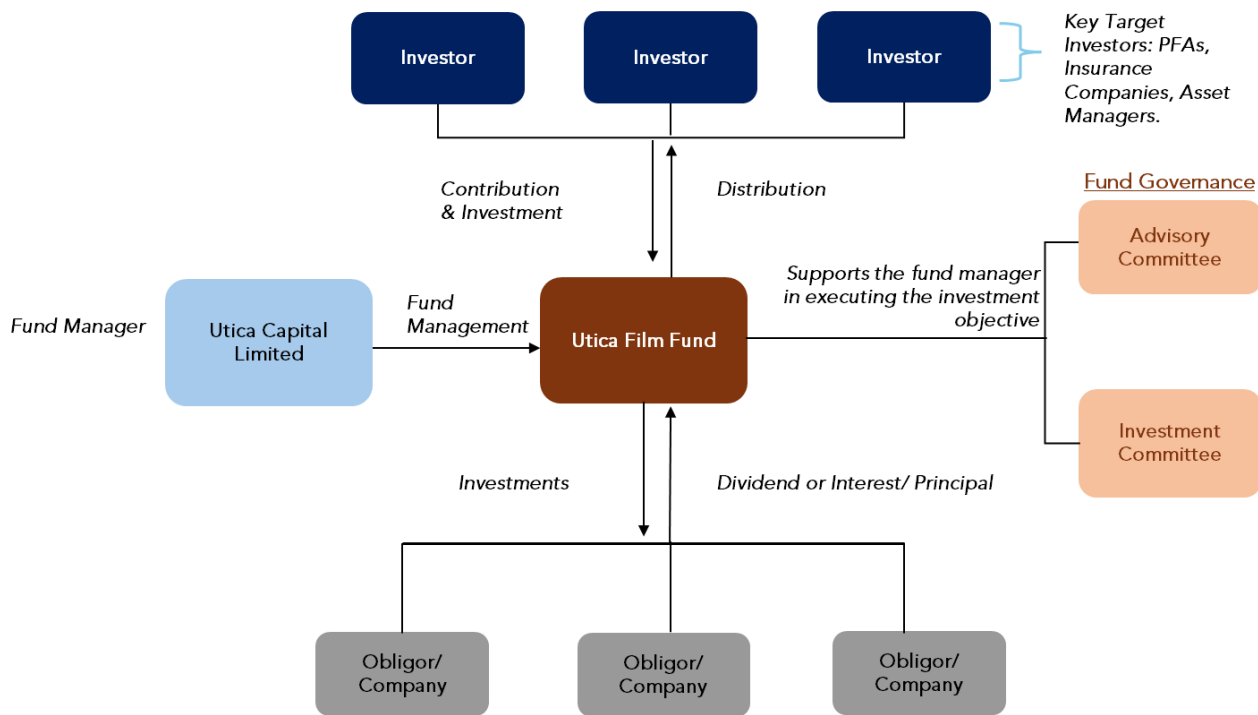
Investor

Investor

Investor

Key Target Investors: PFAs, Insurance Companies, Asset Managers.

Contribution & Investment

Distribution

Fund Governance

Advisory Committee

Supports the fund manager in executing the investment objective

Fund Manager

Utica Capital Limited

Fund Management

Utica Film Fund

Investment Committee

Investments

Dividend or Interest/ Principal

Obligor/ Company

Obligor/ Company

Obligor/ Company